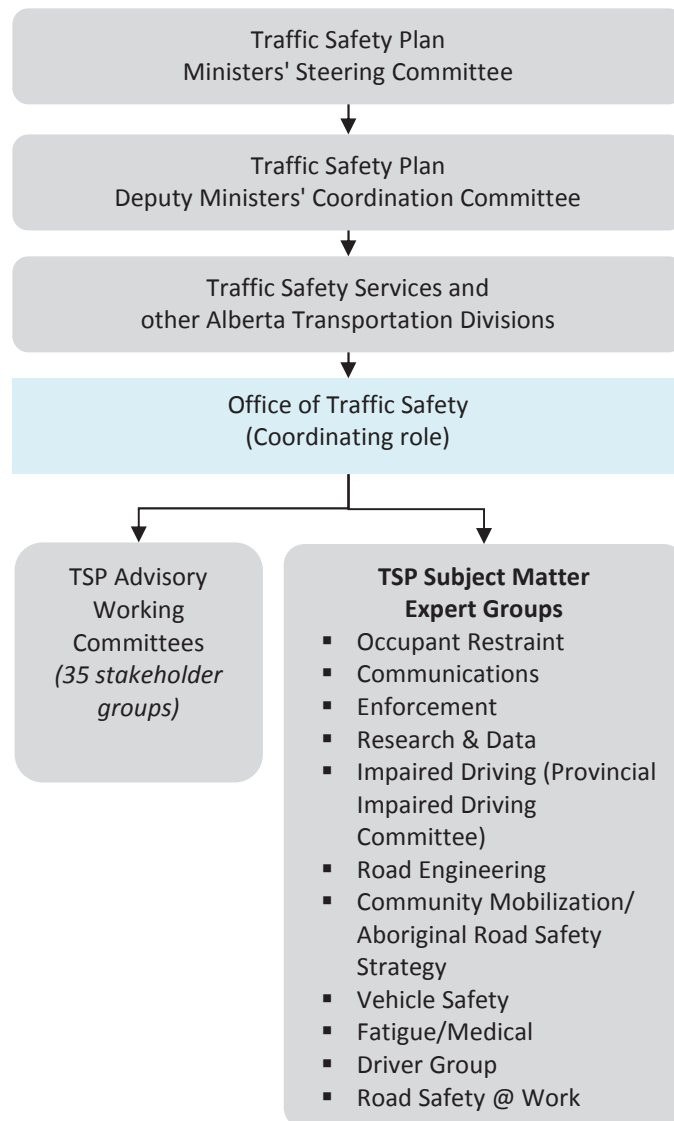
Traffic Safety Plan
Ministers' Steering Committee

Traffic Safety Plan
Deputy Ministers' Coordination Committee

Traffic Safety Services and
other Alberta Transportation Divisions

Office of Traffic Safety
(Coordinating role)

TSP Advisory Working Committees
*(35 stakeholder groups)*

**TSP Subject Matter Expert Groups**
- Occupant Restraint
- Communications
- Enforcement
- Research & Data
- Impaired Driving (Provincial Impaired Driving Committee)
- Road Engineering
- Community Mobilization/ Aboriginal Road Safety Strategy
- Vehicle Safety
- Fatigue/Medical
- Driver Group
- Road Safety @ Work